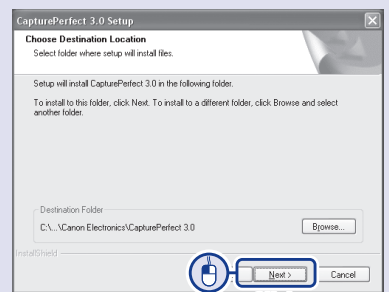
CapturePerfect 3.0 Setup

Choose Destination Location
Select folder where setup will install files.

Setup will install CapturePerfect 3.0 in the following folder.

To install to this folder, click Next. To install to a different folder, click Browse and select another folder.

Destination Folder
C:\...\Canon Electronics\CapturePerfect 3.0

Browse...

InstallShield

Next >

Cancel